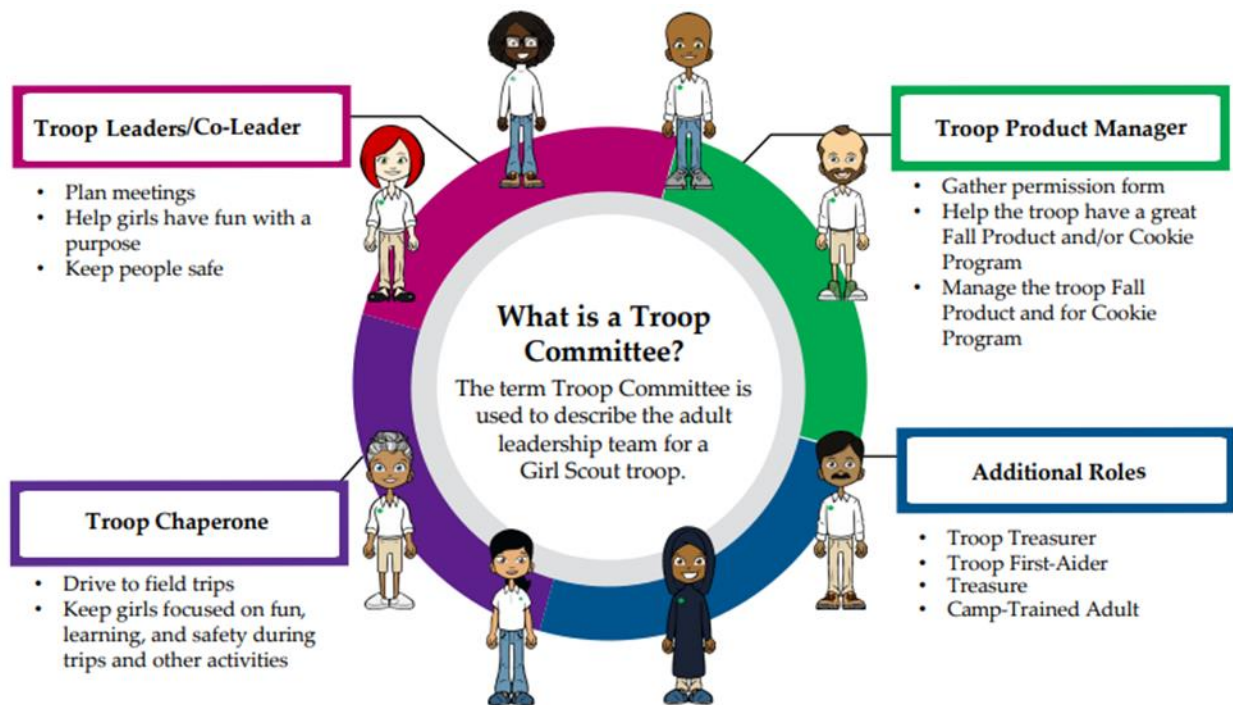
Troop Leaders/Co-Leader

- Plan meetings
- Help girls have fun with a purpose
- Keep people safe

Troop Product Manager

- Gather permission form
- Help the troop have a great Fall Product and/or Cookie Program
- Manage the troop Fall Product and for Cookie Program

What is a Troop Committee?

The term Troop Committee is used to describe the adult leadership team for a Girl Scout troop.

Troop Chaperone

- Drive to field trips
- Keep girls focused on fun, learning, and safety during trips and other activities

Additional Roles

- Troop Treasurer
- Troop First-Aider
- Treasure
- Camp-Trained Adult